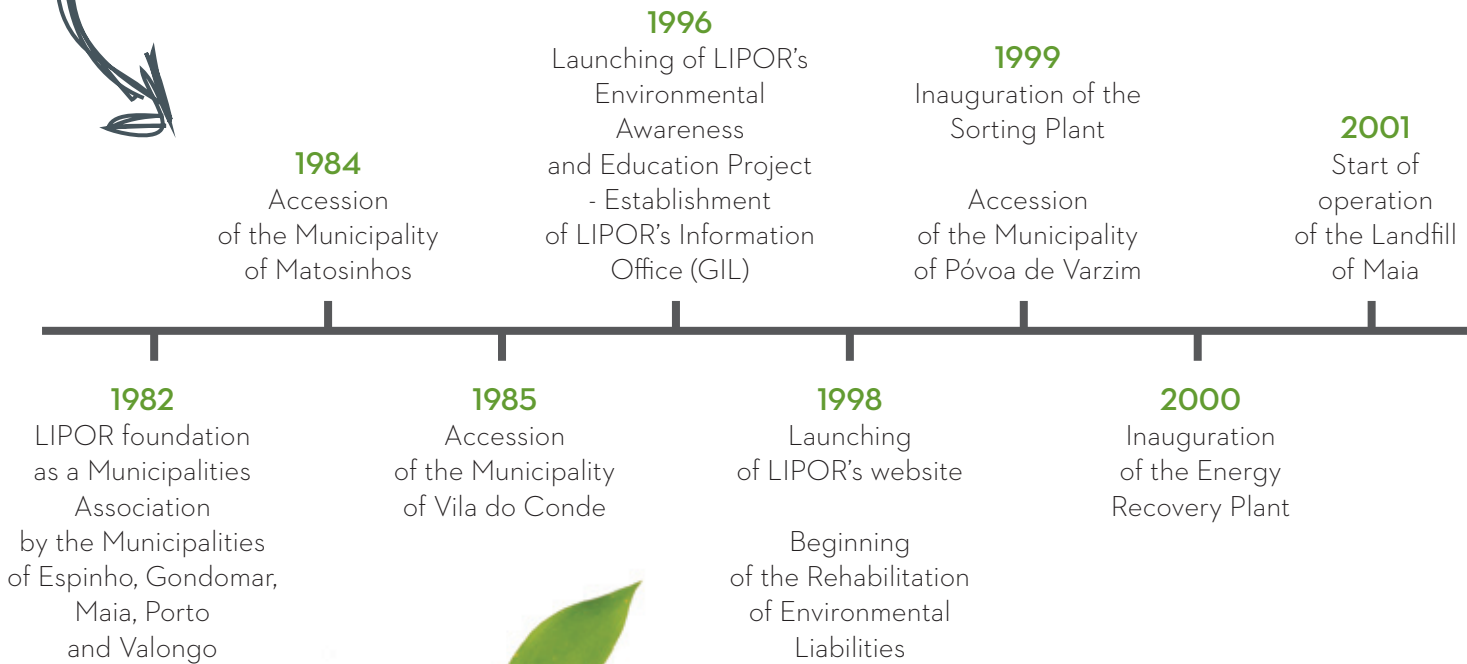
1996
Launching of LIPOR's Environmental Awareness and Education Project - Establishment of LIPOR's Information Office (GIL)

1999
Inauguration of the Sorting Plant

Accession of the Municipality of Póvoa de Varzim

1984
Accession of the Municipality of Matosinhos

2001
Start of operation of the Landfill of Maia

1982
LIPOR foundation as a Municipalities Association by the Municipalities of Espinho, Gondomar, Maia, Porto and Valongo

1985
Accession of the Municipality of Vila do Conde

1998
Launching of LIPOR's website

Beginning of the Rehabilitation of Environmental Liabilities

2000
Inauguration of the Energy Recovery Plant